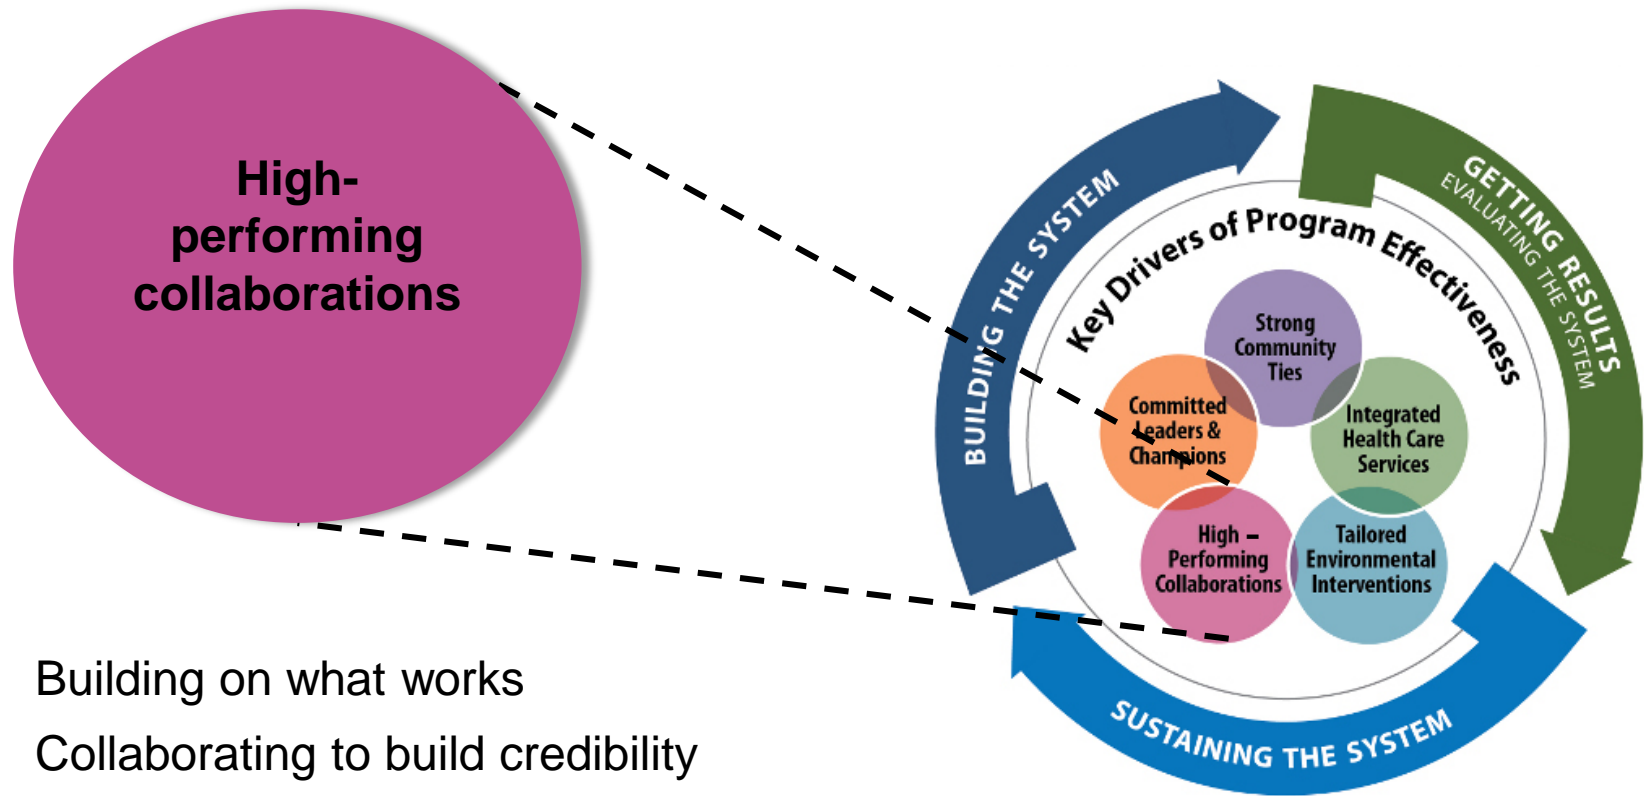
High-performing collaborations

BUILDING THE SYSTEM

GETTING RESULTS
EVALUATING THE SYSTEM

SUSTAINING THE SYSTEM

Key Drivers of Program Effectiveness

Strong Community Ties

Committed Leaders & Champions

Integrated Health Care Services

High – Performing Collaborations

Tailored Environmental Interventions

Building on what works

Collaborating to build credibility